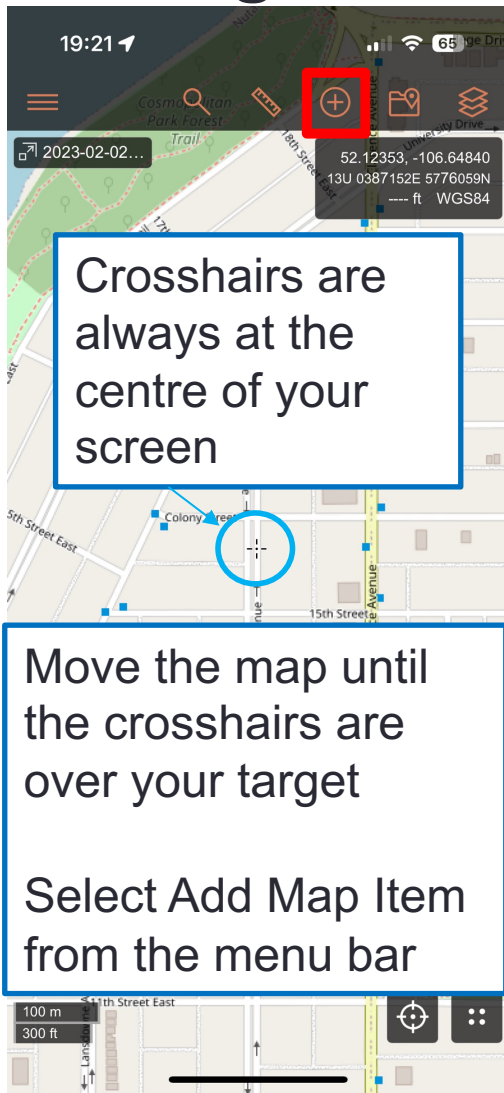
19:21

65

Cosmopolitan Park Forest Trail

2023-02-02…

52.12353, -106.64840
13U 0387152E 5776059N
---- ft WGS84

University Drive

18th Street

Crosshairs are always at the centre of your screen

5th Street East

Colony Street

15th Street

Move the map until the crosshairs are over your target

Select Add Map Item from the menu bar

100 m
300 ft

11th Street East